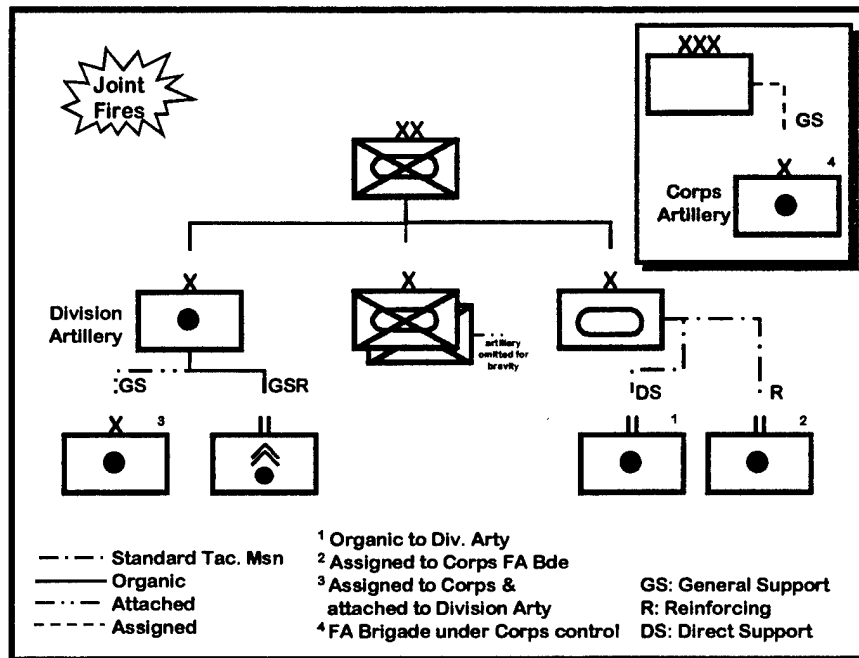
Joint Fires

XXX

GS

X 4

Corps Artillery

XX

X

Division Artillery

X

X

artillery omitted for brevity

GS

GSR

DS

R

X 3

II

II 1

II 2

Standard Tac. Msn
Organic
Attached
Assigned

$^1$ Organic to Div. Arty
$^2$ Assigned to Corps FA Bde
$^3$ Assigned to Corps & attached to Division Arty
$^4$ FA Brigade under Corps control

GS: General Support
R: Reinforcing
DS: Direct Support